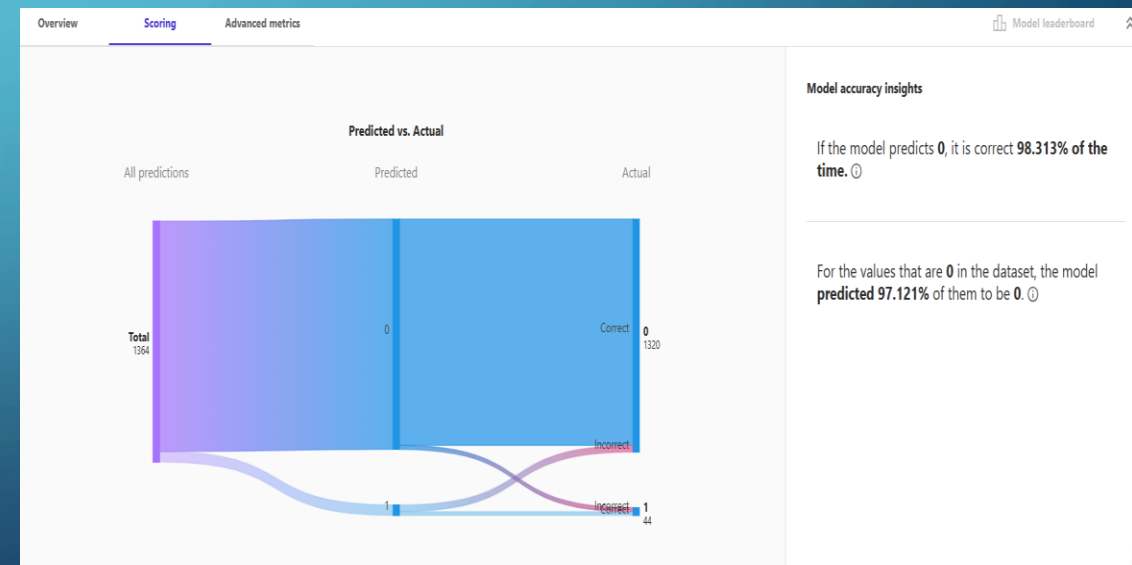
Overview Scoring Advanced metrics

Model leaderboard

Predicted vs. Actual

All predictions Predicted Actual

Total
1364

0

Correct

0
1320

Incorrect

1

Incorrect
Correct

1
44

Model accuracy insights

If the model predicts **0**, it is correct **98.313% of the time.** ⓘ

For the values that are **0** in the dataset, the model **predicted 97.121%** of them to be **0**. ⓘ